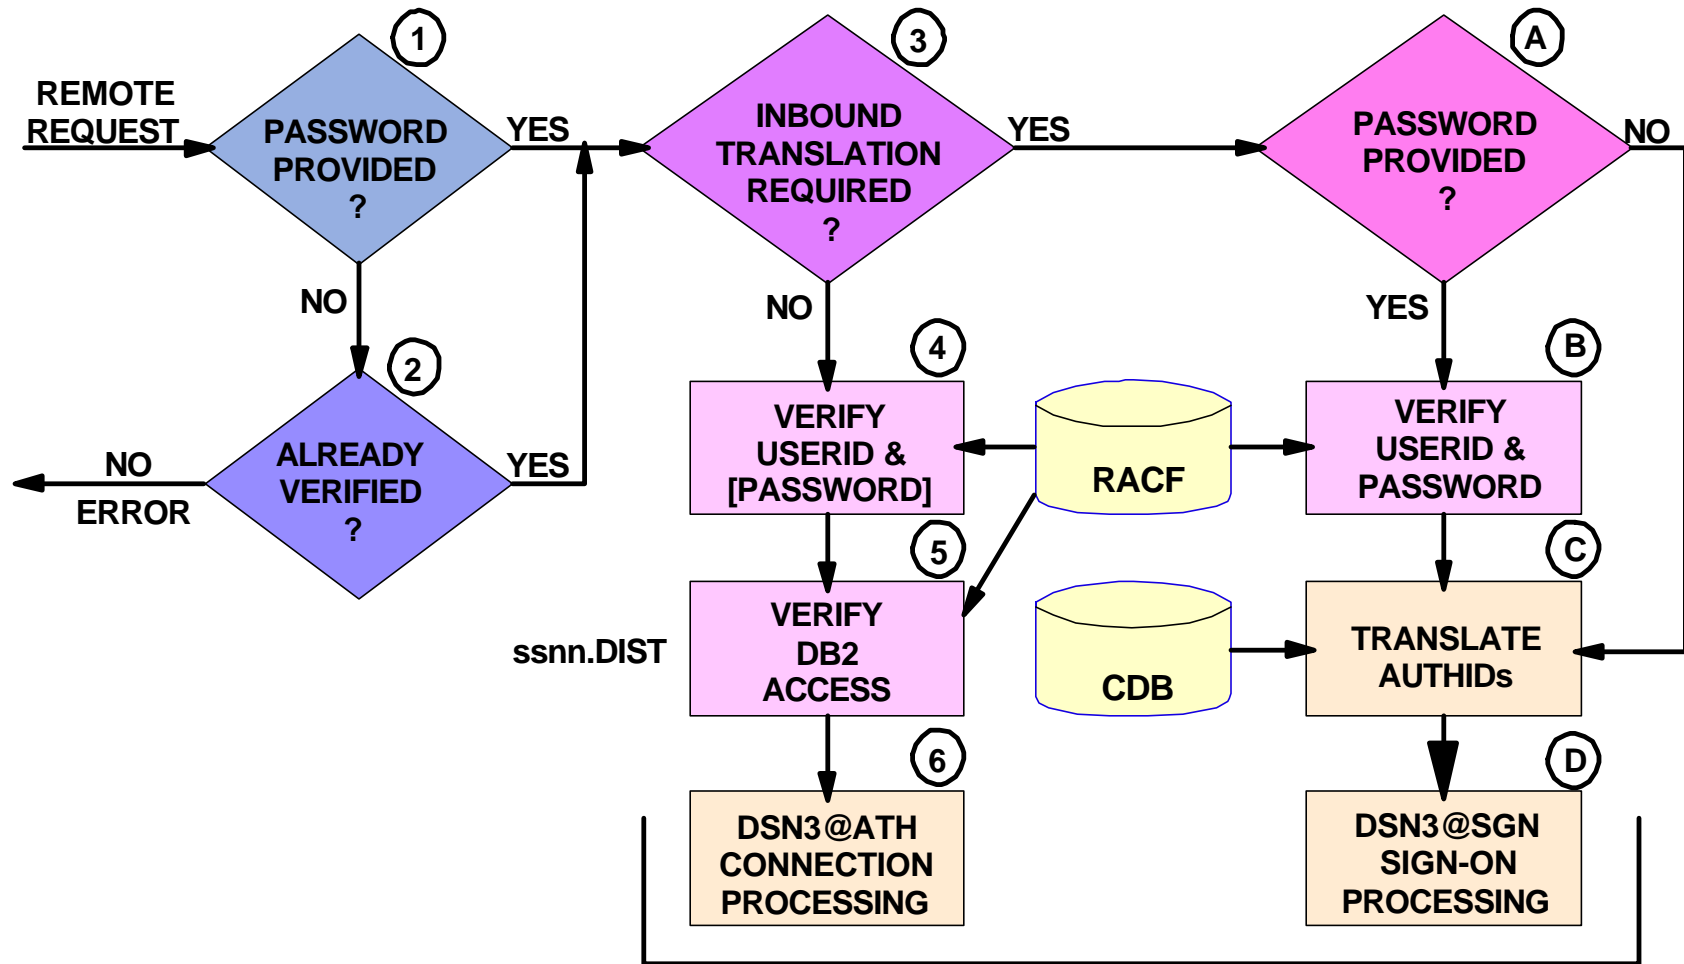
REMOTE REQUEST

1
PASSWORD PROVIDED ?

YES

NO

2
ALREADY VERIFIED ?

NO
ERROR

YES

3
INBOUND TRANSLATION REQUIRED ?

YES

NO

A
PASSWORD PROVIDED ?

NO

YES

4
VERIFY USERID & [PASSWORD]

RACF

B
VERIFY USERID & PASSWORD

5
VERIFY DB2 ACCESS

ssnn.DIST

C
TRANSLATE AUTHIDs

CDB

6
DSN3@ATH CONNECTION PROCESSING

D
DSN3@SGN SIGN-ON PROCESSING